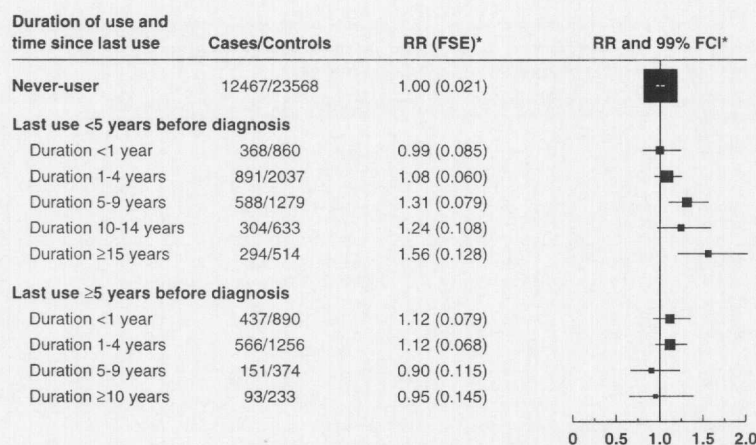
| Duration of use and time since last use | Cases/Controls | RR (FSE)* | RR and 99% FCI* |
|---|---|---|---|
| Never-user | 12467/23568 | 1.00 (0.021) | -- |
| Last use <5 years before diagnosis | | | |
| Duration <1 year | 368/860 | 0.99 (0.085) | |
| Duration 1-4 years | 891/2037 | 1.08 (0.060) | |
| Duration 5-9 years | 588/1279 | 1.31 (0.079) | |
| Duration 10-14 years | 304/633 | 1.24 (0.108) | |
| Duration ≥15 years | 294/514 | 1.56 (0.128) | |
| Last use ≥5 years before diagnosis | | | |
| Duration <1 year | 437/890 | 1.12 (0.079) | |
| Duration 1-4 years | 566/1256 | 1.12 (0.068) | |
| Duration 5-9 years | 151/374 | 0.90 (0.115) | |
| Duration ≥10 years | 93/233 | 0.95 (0.145) | |

0 0.5 1.0 1.5 2.0